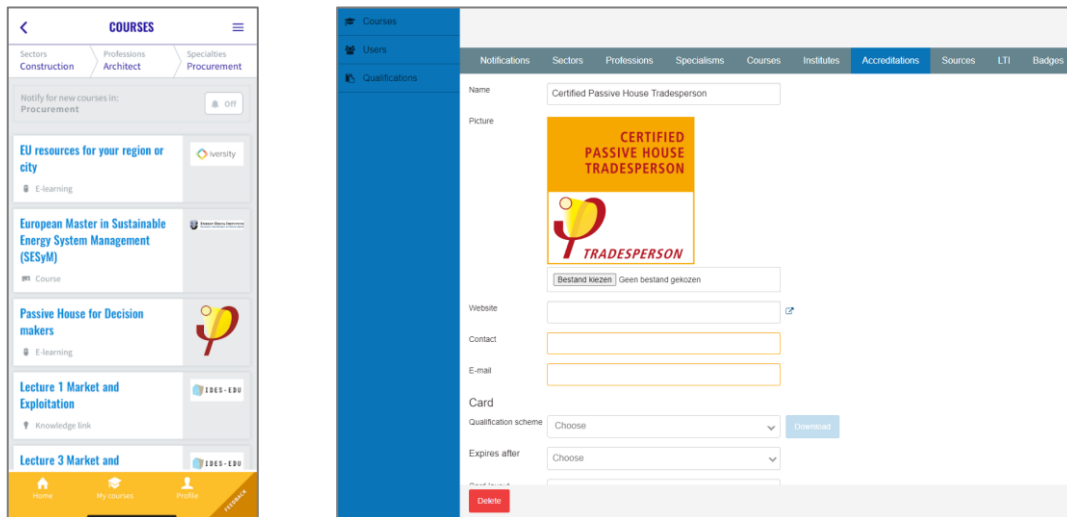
COURSES

Sectors
Construction

Professions
Architect

Specialties
Procurement

Notify for new courses in:
Procurement

Off

EU resources for your region or city
E-learning

iversity

European Master in Sustainable Energy System Management (SESyM)
Course

Passive House for Decision makers
E-learning

Lecture 1 Market and Exploitation
Knowledge link

IDES-EDU

Lecture 3 Market and

IDES-EDU

Home
My courses
Profile
FEEDBACK

Courses
Users
Qualifications

Notifications | Sectors | Professions | Specialisms | Courses | Institutes | Accreditations | Sources | LTI | Badges

Name
Certified Passive House Tradesperson

Picture
CERTIFIED PASSIVE HOUSE TRADESPERSON
TRADESPERSON

Bestand kiezen Geen bestand gekozen

Website

Contact

E-mail

Card

Qualification scheme
Choose
Download

Expires after
Choose

Delete